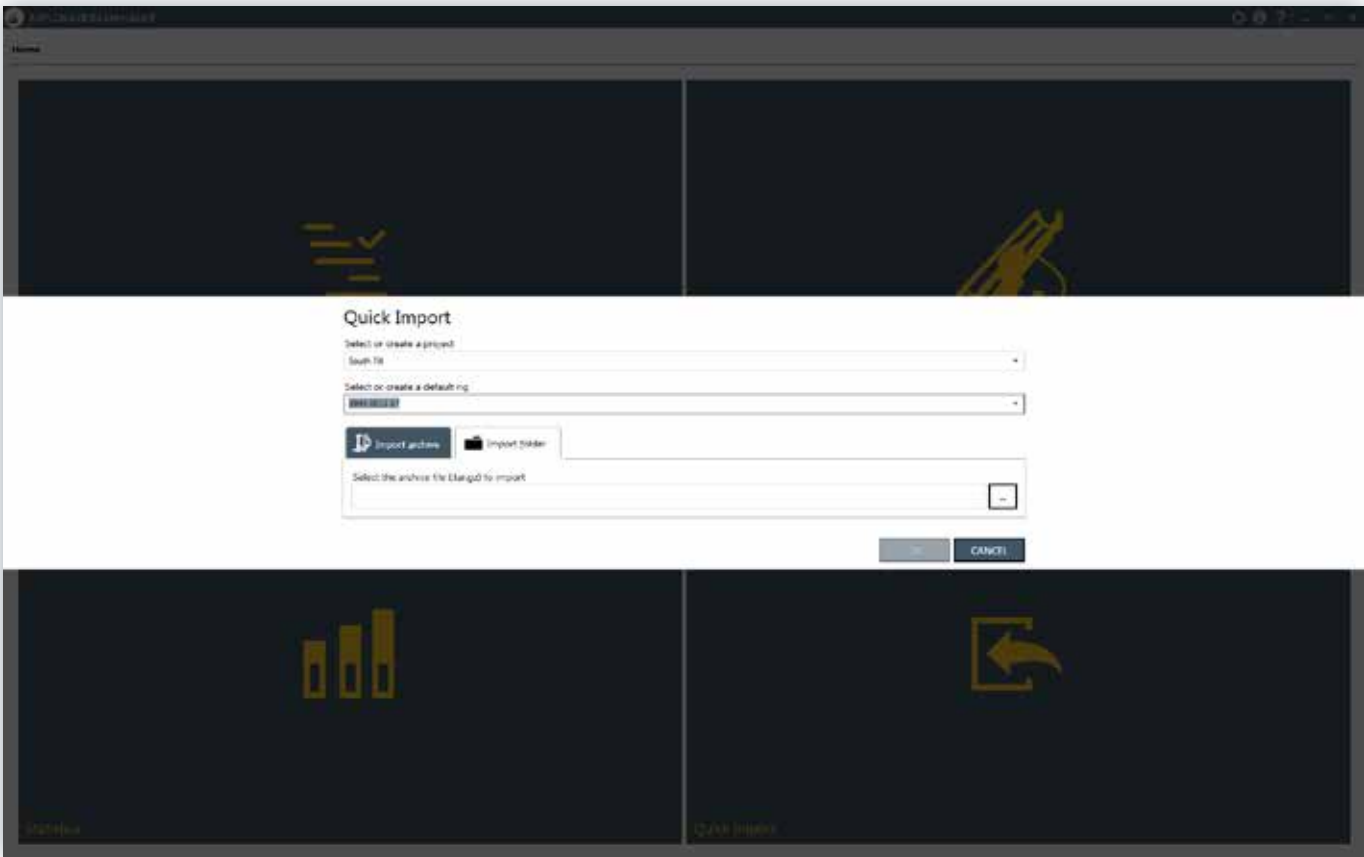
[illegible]

Home

Quick Import

Select or create a project

South Pit

Select or create a default rig

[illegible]

Import archive

Import folder

Select the archive file (.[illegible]) to import

...

OK

CANCEL

Statistics

Quick Import